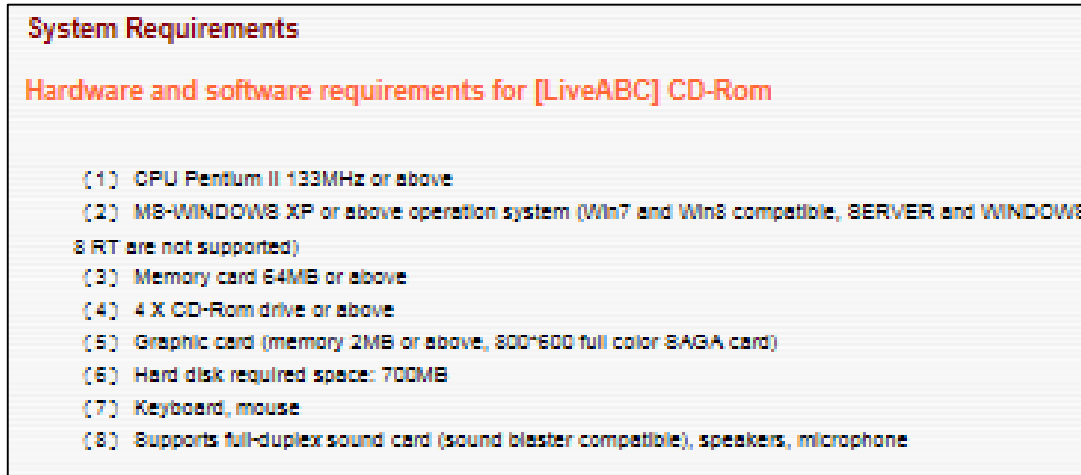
System Requirements

Hardware and software requirements for [LiveABC] CD-Rom

（1） CPU Pentium II 133MHz or above

（2） MS-WINDOWS XP or above operation system (Win7 and Win8 compatible, SERVER and WINDOWS 8 RT are not supported)

（3） Memory card 64MB or above

（4） 4 X CD-Rom drive or above

（5） Graphic card (memory 2MB or above, 800*600 full color SAGA card)

（6） Hard disk required space: 700MB

（7） Keyboard, mouse

（8） Supports full-duplex sound card (sound blaster compatible), speakers, microphone